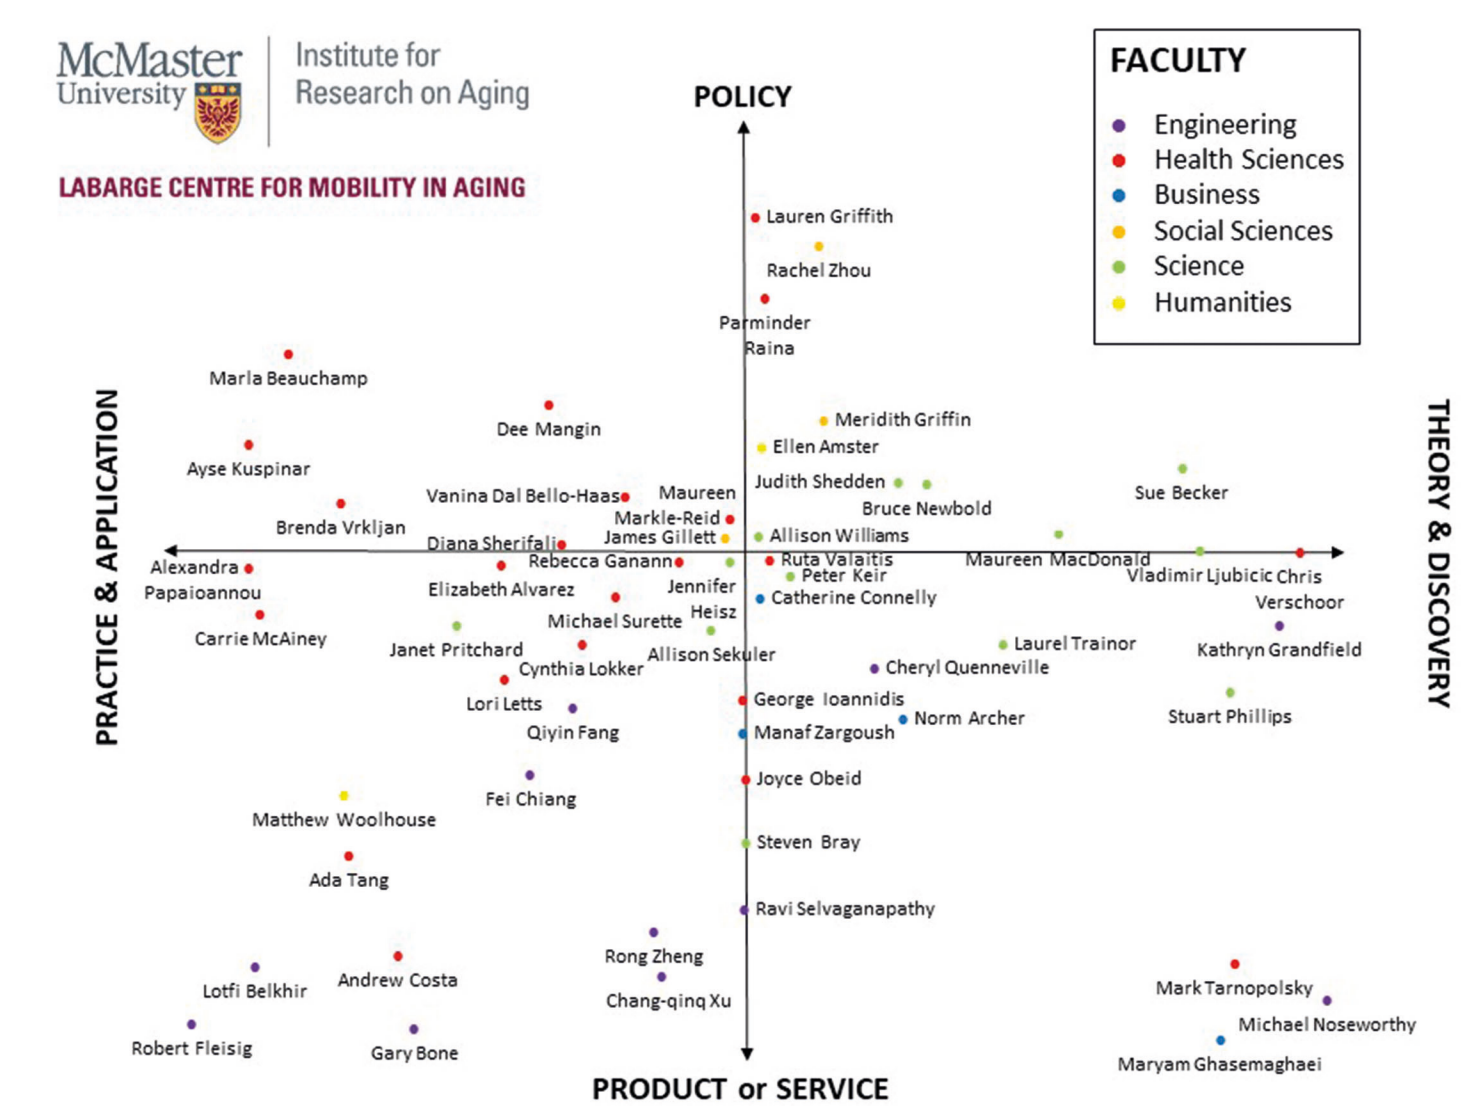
McMaster University

Institute for Research on Aging

LABARGE CENTRE FOR MOBILITY IN AGING

FACULTY
Engineering
Health Sciences
Business
Social Sciences
Science
Humanities

POLICY

PRACTICE & APPLICATION

THEORY & DISCOVERY

PRODUCT or SERVICE

Lauren Griffith
Rachel Zhou
Parminder Raina
Marla Beauchamp
Dee Mangin
Meridith Griffin
Ellen Amster
Ayse Kuspinar
Judith Shedden
Sue Becker
Maureen Markle-Reid
Vanina Dal Bello-Haas
Bruce Newbold
Brenda Vrkljan
James Gillett
Allison Williams
Diana Sherifali
Rebecca Ganann
Ruta Valaitis
Maureen MacDonald
Vladimir Ljubicic
Chris Verschoor
Alexandra Papaioannou
Elizabeth Alvarez
Jennifer Heisz
Peter Keir
Catherine Connelly
Carrie McAiney
Michael Surette
Janet Pritchard
Allison Sekuler
Laurel Trainor
Kathryn Grandfield
Cynthia Lokker
Cheryl Quenneville
Lori Letts
George Ioannidis
Norm Archer
Stuart Phillips
Qiyin Fang
Manaf Zargoush
Fei Chiang
Joyce Obeid
Matthew Woolhouse
Steven Bray
Ada Tang
Ravi Selvaganapathy
Rong Zheng
Andrew Costa
Chang-qinq Xu
Lotfi Belkhir
Mark Tarnopolsky
Michael Noseworthy
Robert Fleisig
Gary Bone
Maryam Ghasemaghaei